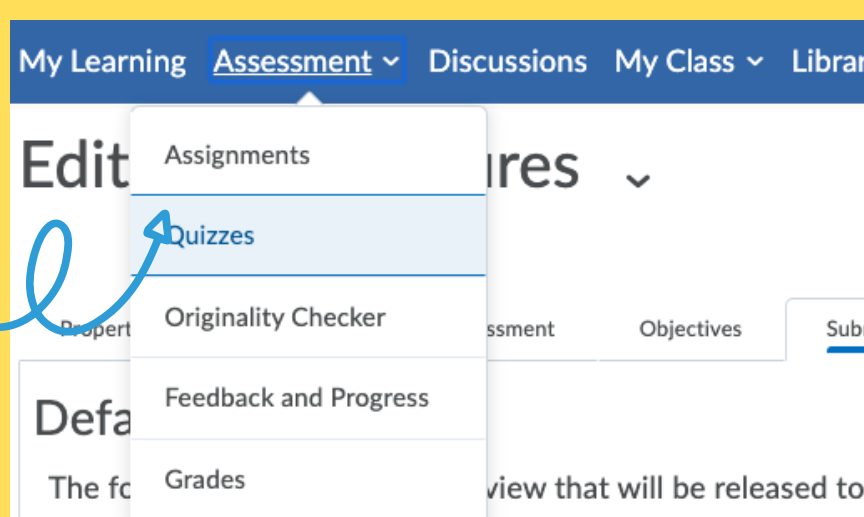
My Learning Assessment Discussions My Class Librar

Edit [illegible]ures

Assignments

Quizzes

Originality Checker

Feedback and Progress

Grades

Propert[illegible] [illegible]ssment Objectives Sub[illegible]

Defa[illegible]

The fo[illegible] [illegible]view that will be released to